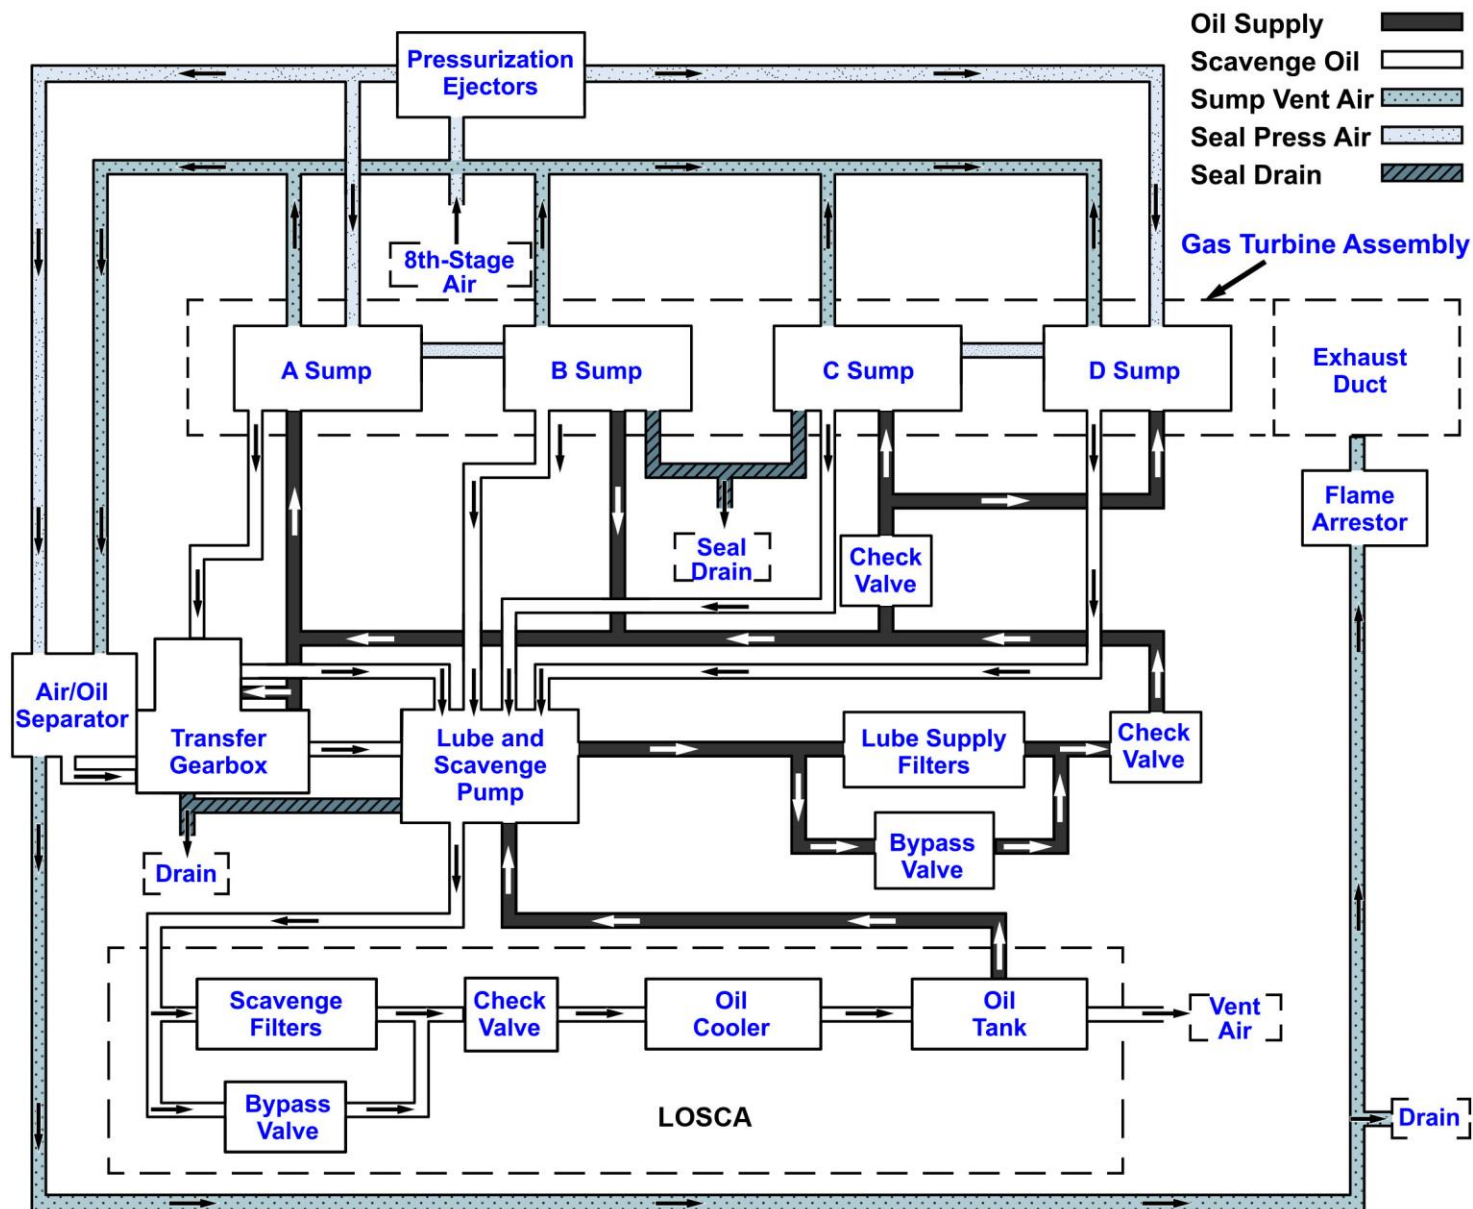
Oil Supply
Scavenge Oil
Sump Vent Air
Seal Press Air
Seal Drain

Pressurization Ejectors

8th-Stage Air

Gas Turbine Assembly

A Sump
B Sump
C Sump
D Sump
Exhaust Duct

Flame Arrestor

Seal Drain

Check Valve

Air/Oil Separator

Transfer Gearbox

Lube and Scavenge Pump

Lube Supply Filters

Check Valve

Bypass Valve

Drain

Scavenge Filters
Check Valve
Oil Cooler
Oil Tank
Vent Air

Bypass Valve

LOSCA

Drain